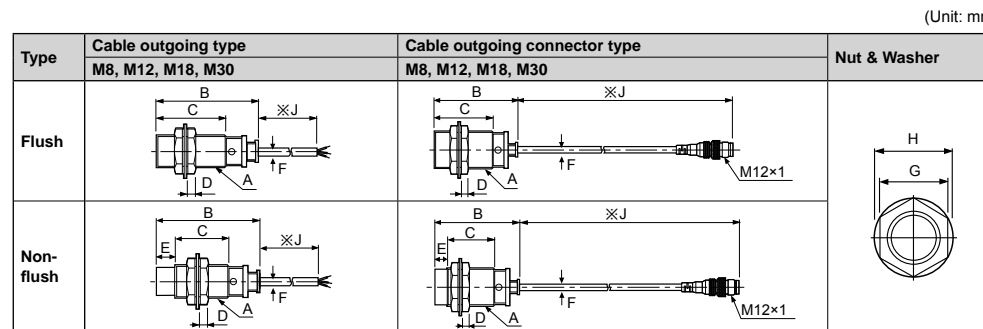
(Unit: mm)

| Type | Cable outgoing type<br>M8, M12, M18, M30 | Cable outgoing connector type<br>M8, M12, M18, M30 | Nut & Washer |
|---|---|---|---|
| Flush | B C ※J D A F | B C ※J D A F M12×1 | H G |
| Non-flush | B E C ※J D A F | B E C ※J D A F M12×1 | |